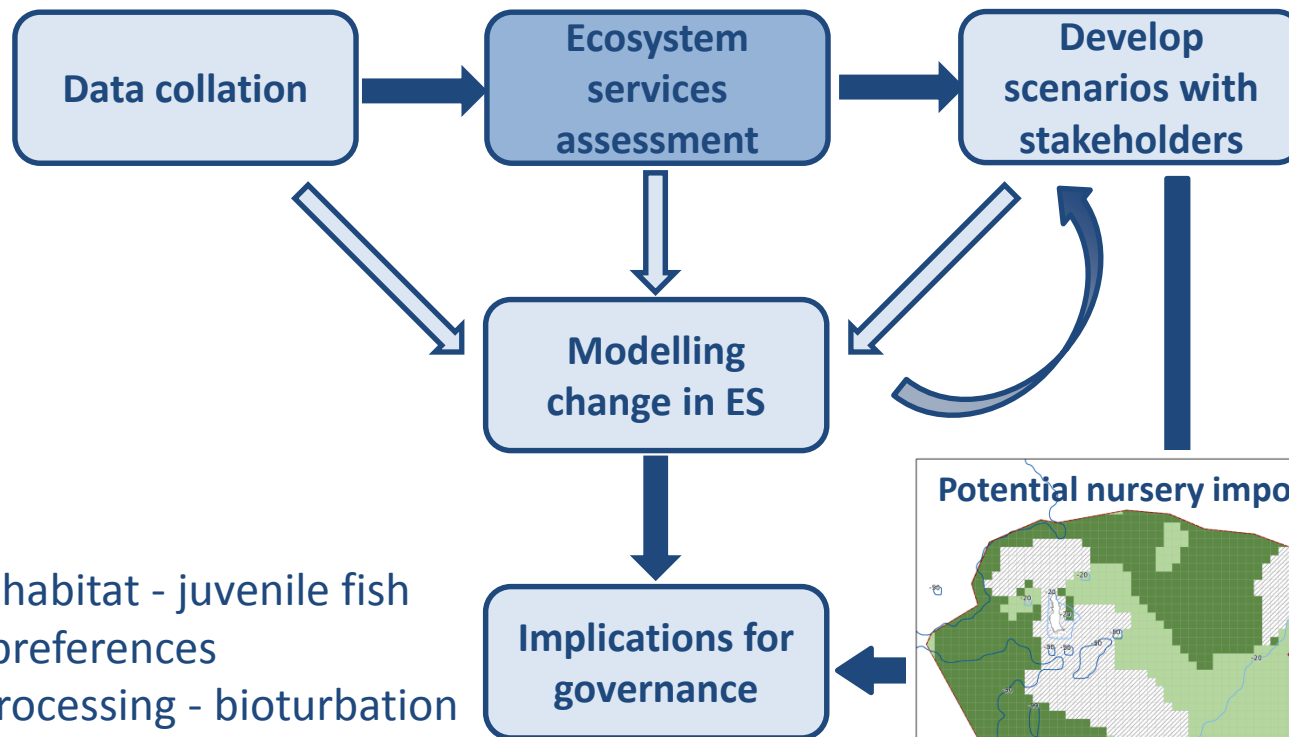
Data collation

Ecosystem services assessment

Develop scenarios with stakeholders

Modelling change in ES

Implications for governance

Potential nursery impo

habitat - juvenile fish
preferences
rocessing - bioturbation